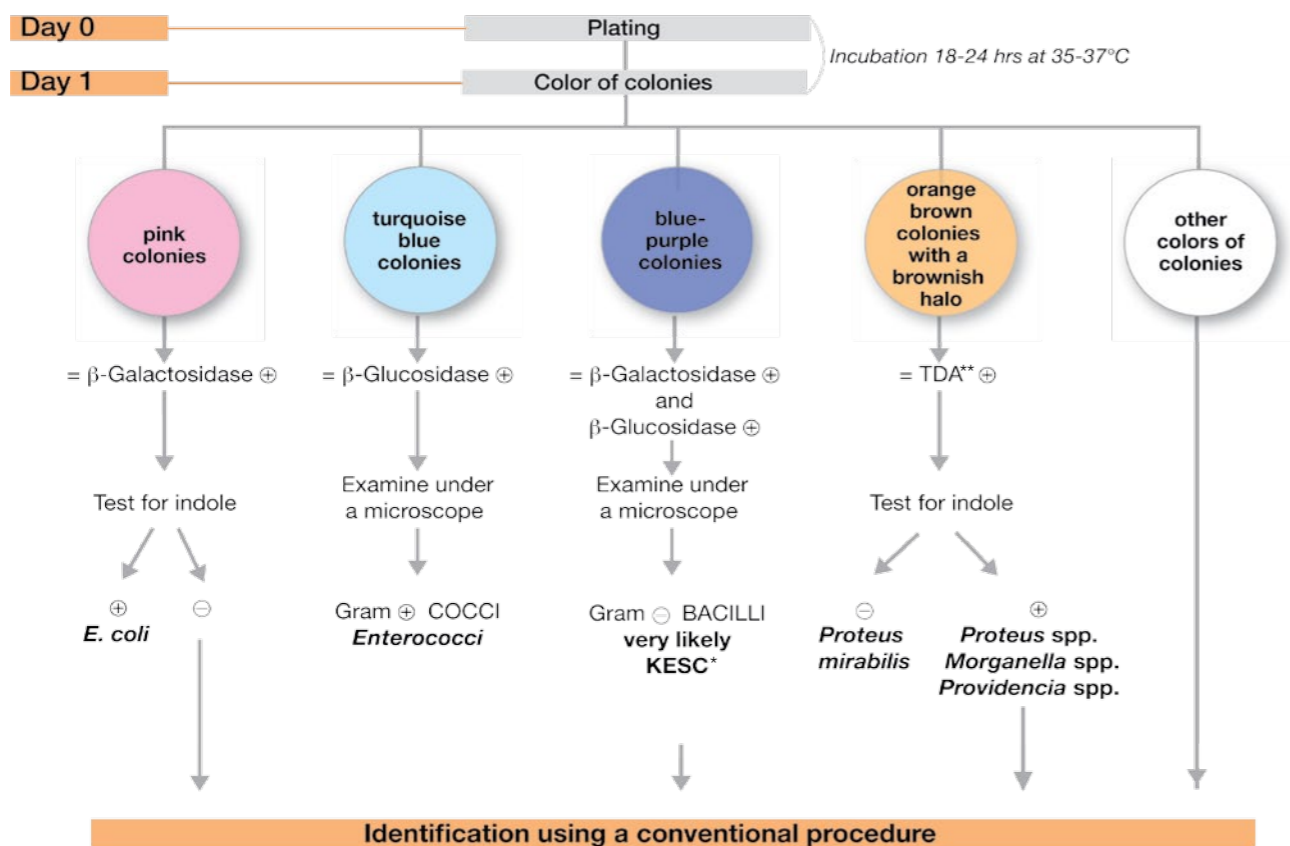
Day 0

Plating

Incubation 18-24 hrs at 35-37°C

Day 1

Color of colonies

pink colonies

turquoise blue colonies

blue-purple colonies

orange brown colonies with a brownish halo

other colors of colonies

= β-Galactosidase ⊕

= β-Glucosidase ⊕

= β-Galactosidase ⊕ and β-Glucosidase ⊕

= TDA** ⊕

Test for indole

Examine under a microscope

Examine under a microscope

Test for indole

⊕ *E. coli*

⊖

Gram ⊕ COCCI *Enterococci*

Gram ⊖ BACILLI very likely KESC*

⊖ *Proteus mirabilis*

⊕ *Proteus* spp. *Morganella* spp. *Providencia* spp.

Identification using a conventional procedure